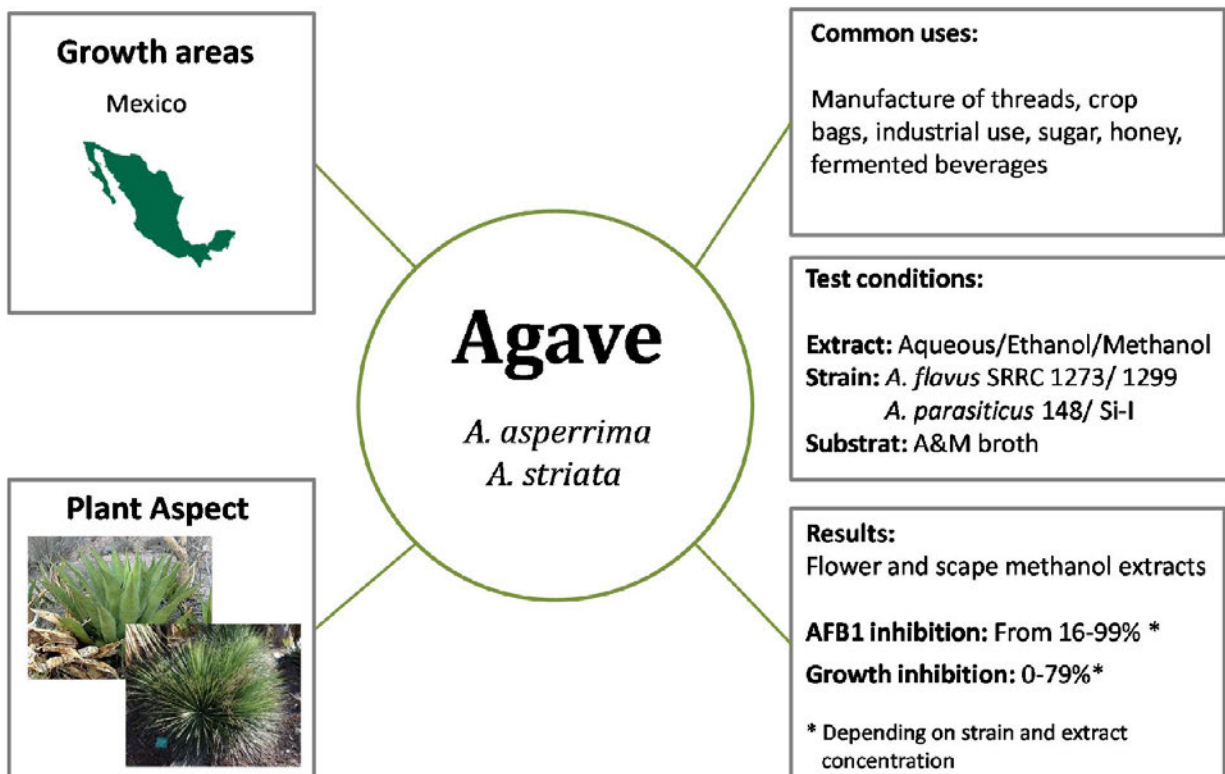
Growth areas

Mexico

Agave

A. asperrima
A. striata

Common uses:

Manufacture of threads, crop bags, industrial use, sugar, honey, fermented beverages

Test conditions:

Extract: Aqueous/Ethanol/Methanol
Strain: A. flavus SRRC 1273/ 1299
A. parasiticus 148/ Si-I
Substrat: A&M broth

Plant Aspect

Results:
Flower and scape methanol extracts

AFB1 inhibition: From 16-99% *

Growth inhibition: 0-79%*

* Depending on strain and extract concentration